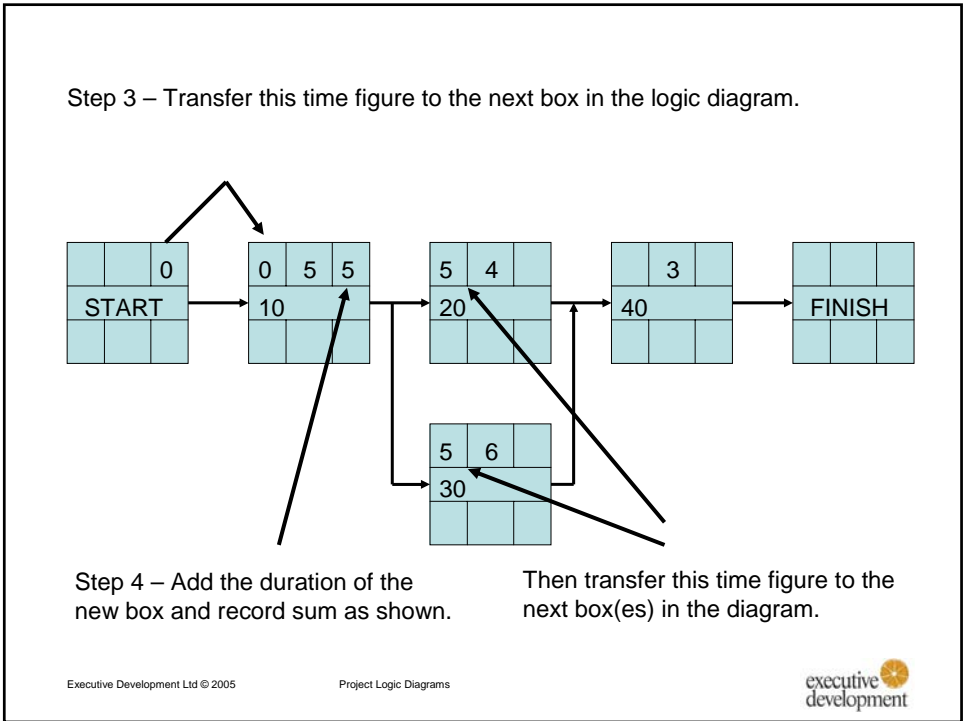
Step 3 – Transfer this time figure to the next box in the logic diagram.

| | | 0 |
|---|---|---|
| START | | |
| | | |

| 0 | 5 | 5 |
|---|---|---|
| 10 | | |
| | | |

| 5 | 4 | |
|---|---|---|
| 20 | | |
| | | |

| | 3 | |
|---|---|---|
| 40 | | |
| | | |

| | | |
|---|---|---|
| FINISH | | |
| | | |

| 5 | 6 | |
|---|---|---|
| 30 | | |
| | | |

Step 4 – Add the duration of the new box and record sum as shown.

Then transfer this time figure to the next box(es) in the diagram.

Executive Development Ltd © 2005

Project Logic Diagrams

executive development